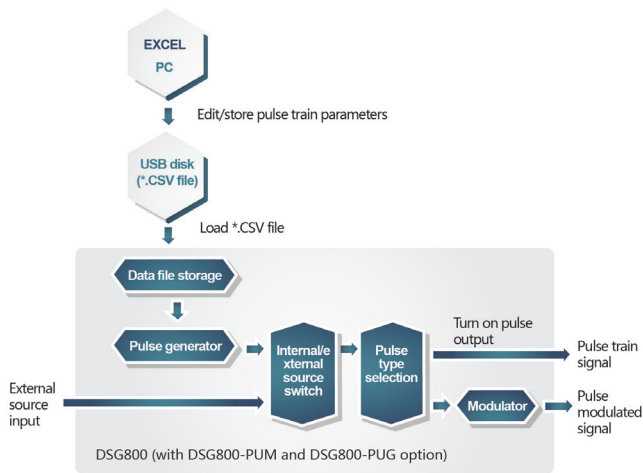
EXCEL
PC

Edit/store pulse train parameters

USB disk
(*.CSV file)

Load *.CSV file

Data file storage

Pulse generator

Internal/external source switch

Pulse type selection

Turn on pulse output

Pulse train signal

External source input

Modulator

Pulse modulated signal

DSG800 (with DSG800-PUM and DSG800-PUG option)